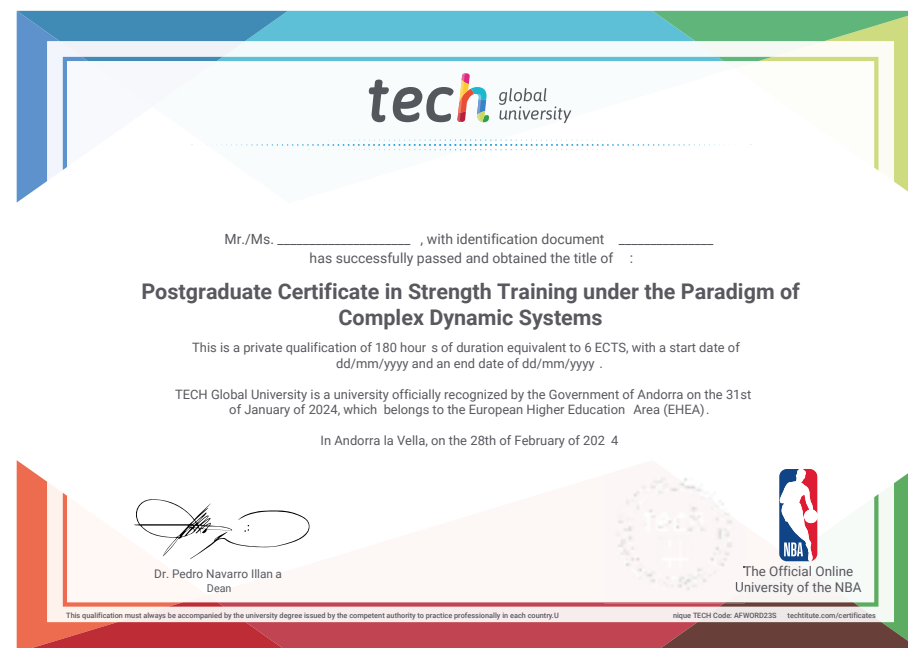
tech global university

Mr./Ms. ____________________ , with identification document ______________ has successfully passed and obtained the title of :

Postgraduate Certificate in Strength Training under the Paradigm of Complex Dynamic Systems

This is a private qualification of 180 hour s of duration equivalent to 6 ECTS, with a start date of dd/mm/yyyy and an end date of dd/mm/yyyy .

TECH Global University is a university officially recognized by the Government of Andorra on the 31st of January of 2024, which belongs to the European Higher Education Area (EHEA).

In Andorra la Vella, on the 28th of February of 202 4

Dr. Pedro Navarro Illan a
Dean

NBA
The Official Online University of the NBA

This qualification must always be accompanied by the university degree issued by the competent authority to practice professionally in each country.U nique TECH Code: AFWORD23S techtitute.com/certificates